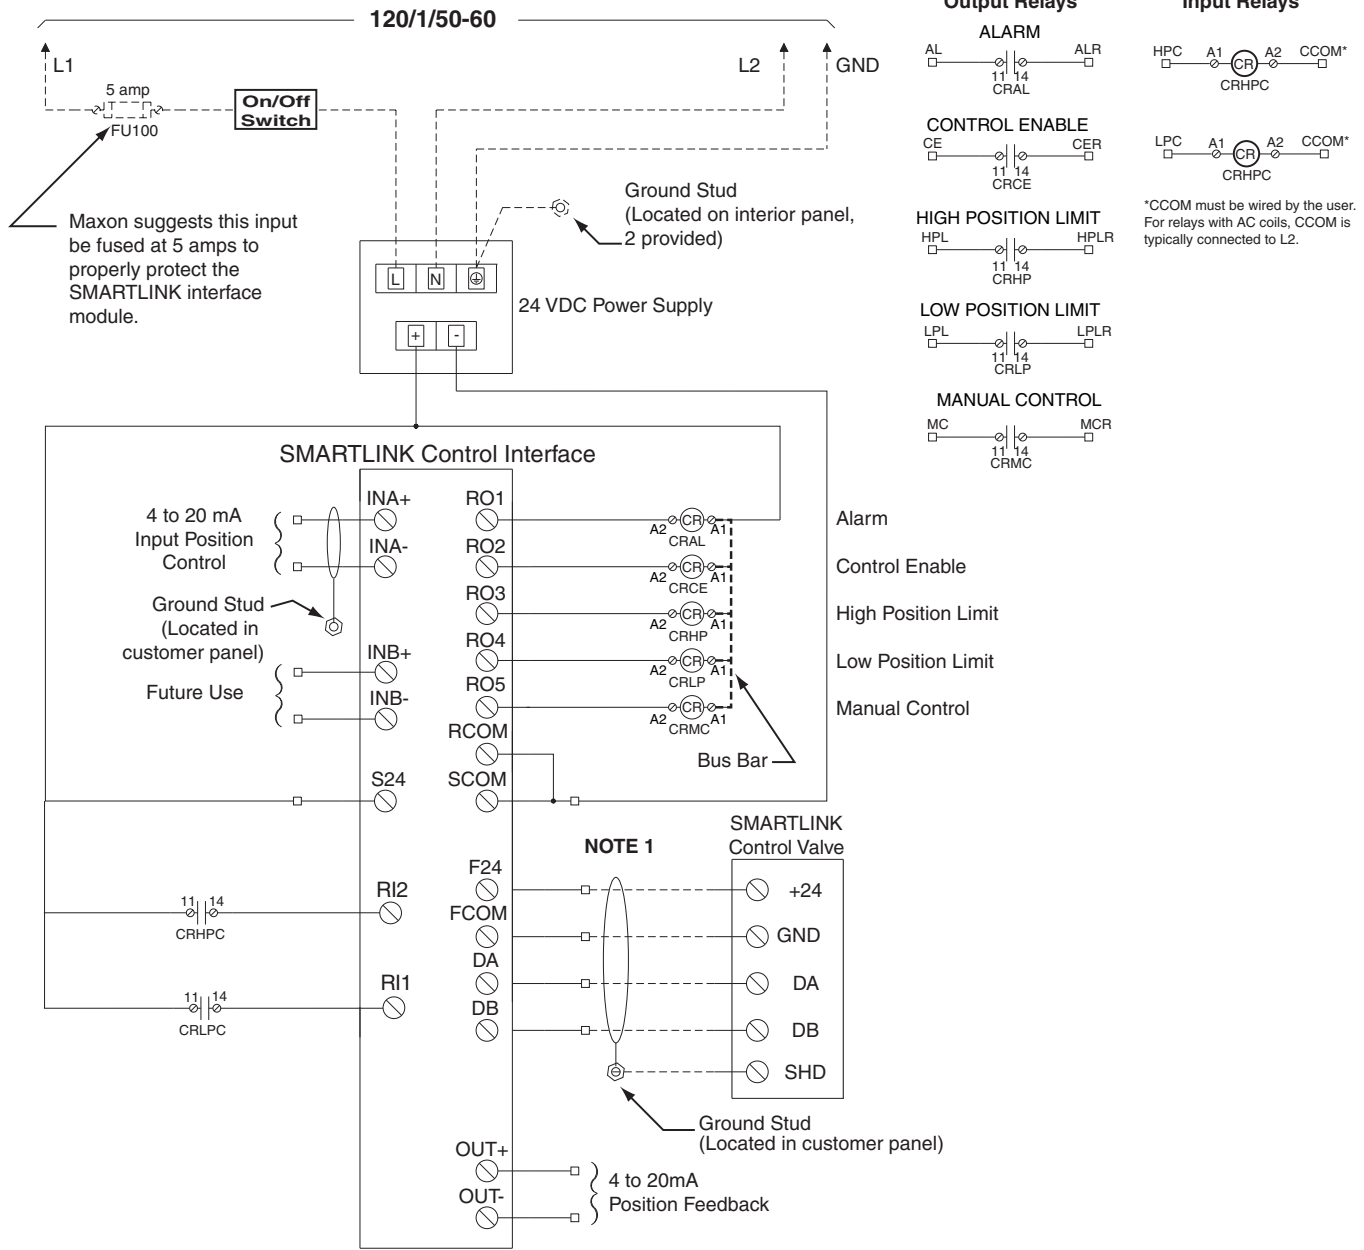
120/1/50-60

L1

5 amp

FU100

On/Off Switch

L2

GND

Maxon suggests this input be fused at 5 amps to properly protect the SMARTLINK interface module.

Ground Stud (Located on interior panel, 2 provided)

L N ⊕

24 VDC Power Supply

+ -

Output Relays

ALARM
AL ALR
11 14
CRAL

CONTROL ENABLE
CE CER
11 14
CRCE

HIGH POSITION LIMIT
HPL HPLR
11 14
CRHP

LOW POSITION LIMIT
LPL LPLR
11 14
CRLP

MANUAL CONTROL
MC MCR
11 14
CRMC

Input Relays

HPC A1 CR A2 CCOM*
CRHPC

LPC A1 CR A2 CCOM*
CRHPC

*CCOM must be wired by the user. For relays with AC coils, CCOM is typically connected to L2.

SMARTLINK Control Interface

4 to 20 mA Input Position Control

INA+
INA-

Ground Stud (Located in customer panel)

Future Use

INB+
INB-

S24

RO1
RO2
RO3
RO4
RO5
RCOM
SCOM

A2 CR A1 CRAL
A2 CR A1 CRCE
A2 CR A1 CRHP
A2 CR A1 CRLP
A2 CR A1 CRMC

Alarm
Control Enable
High Position Limit
Low Position Limit
Manual Control

Bus Bar

11 14
CRHPC
RI2

11 14
CRLPC
RI1

F24
FCOM
DA
DB

NOTE 1

SMARTLINK Control Valve
+24
GND
DA
DB
SHD

Ground Stud (Located in customer panel)

OUT+
OUT-

4 to 20mA Position Feedback